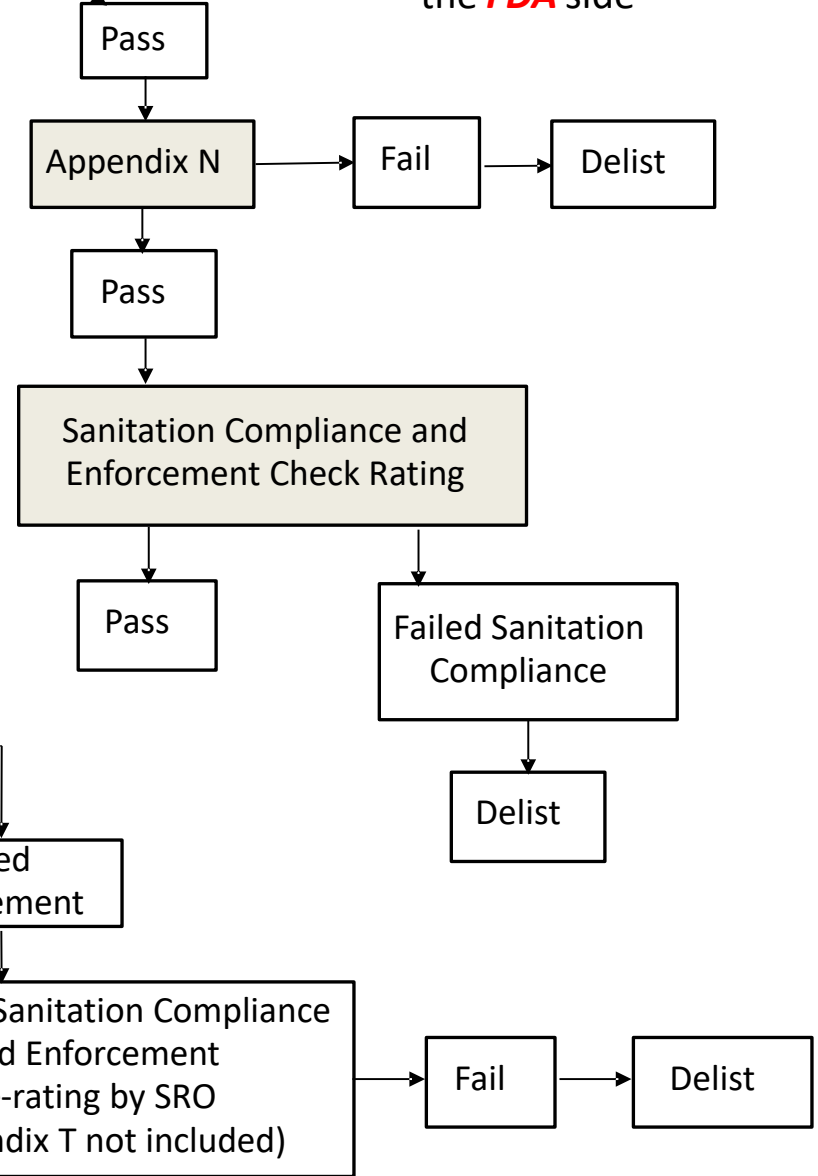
the FDA side

Pass

Appendix N

Fail

Delist

Pass

Sanitation Compliance and Enforcement Check Rating

Pass

Failed Sanitation Compliance

Delist

ed
ement

Sanitation Compliance
d Enforcement
-rating by SRO
ndix T not included)

Fail

Delist